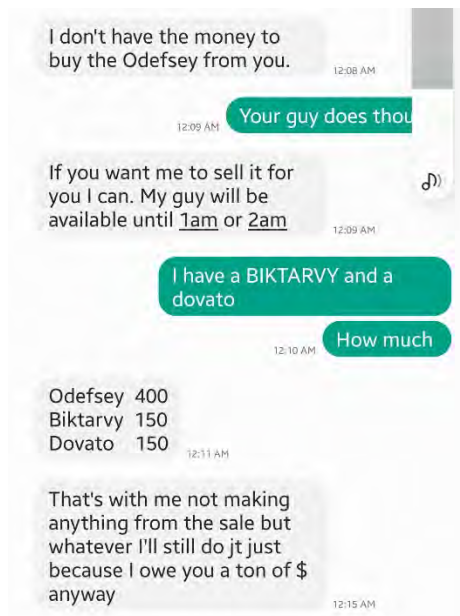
I don't have the money to buy the Odefsey from you.

12:08 AM

12:09 AM

Your guy does thou

If you want me to sell it for you I can. My guy will be available until 1am or 2am

12:09 AM

I have a BIKTARVY and a dovato

12:10 AM

How much

Odefsey 400
Biktarvy 150
Dovato 150

12:11 AM

That's with me not making anything from the sale but whatever I'll still do jt just because I owe you a ton of $ anyway

12:15 AM